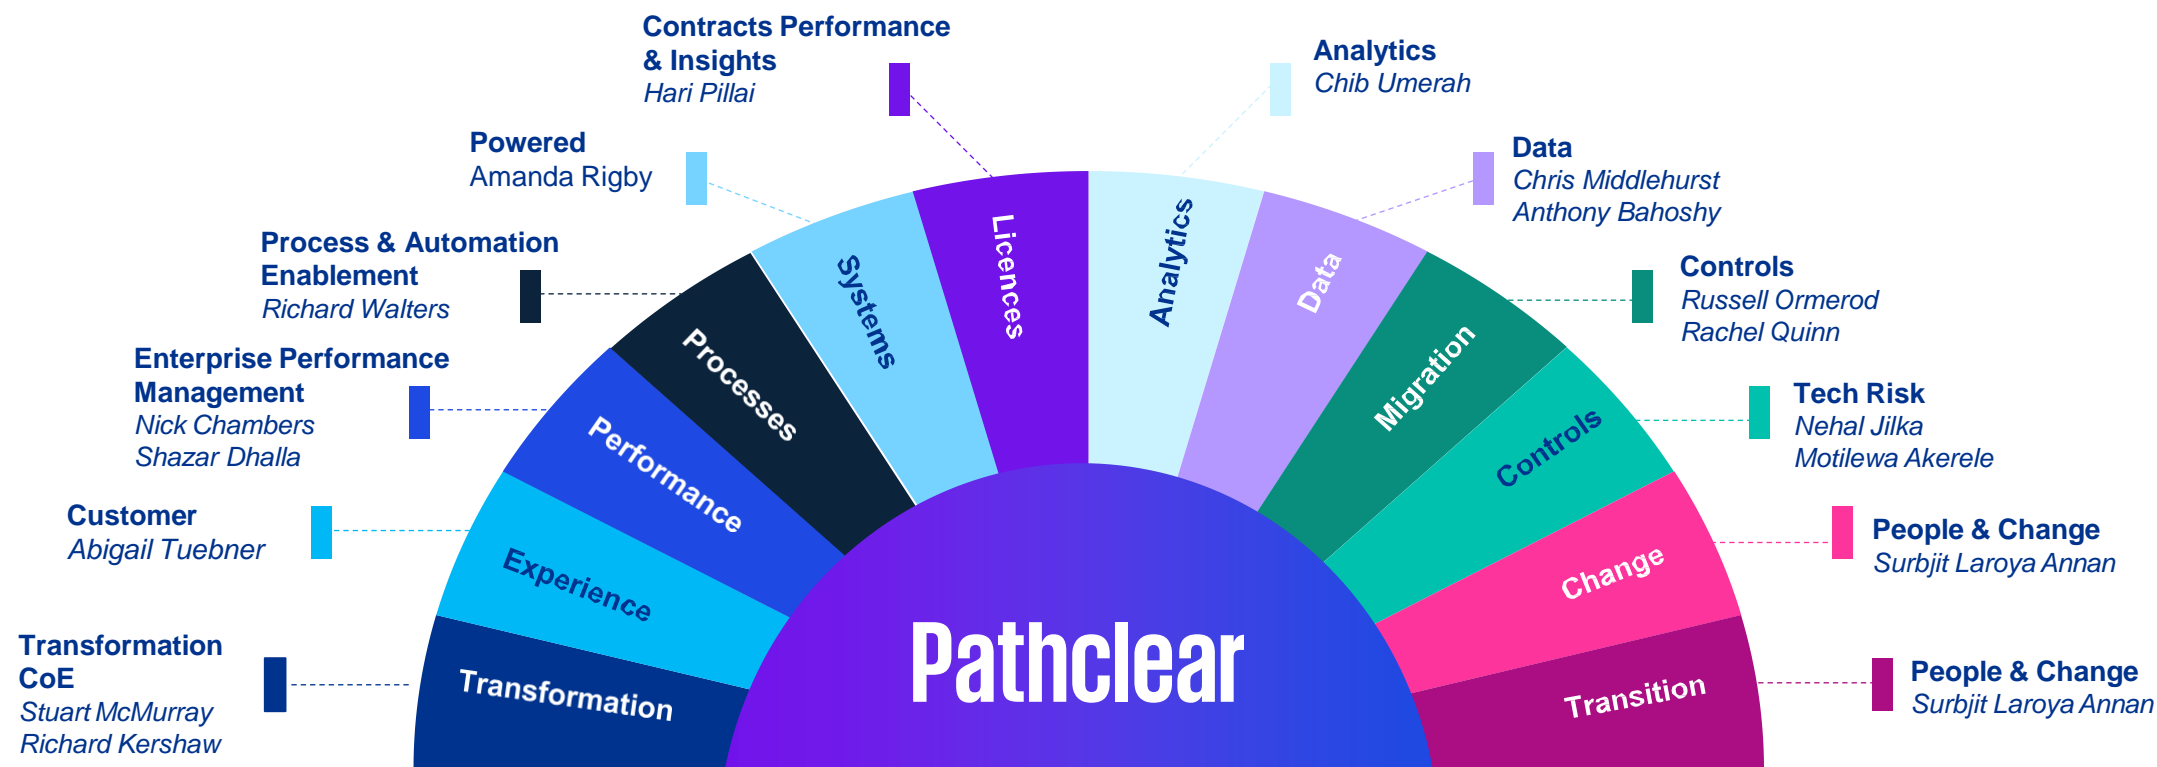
Contracts Performance & Insights
Hari Pillai

Analytics
Chib Umerah

Powered
Amanda Rigby

Data
Chris Middlehurst
Anthony Bahoshy

Process & Automation Enablement
Richard Walters

Controls
Russell Ormerod
Rachel Quinn

Enterprise Performance Management
Nick Chambers
Shazar Dhalla

Tech Risk
Nehal Jilka
Motilewa Akerele

Customer
Abigail Tuebner

People & Change
Surbjit Laroya Annan

Transformation CoE
Stuart McMurray
Richard Kershaw

People & Change
Surbjit Laroya Annan

Transformation
Experience
Performance
Processes
Systems
Licences
Analytics
Data
Migration
Controls
Change
Transition

Pathclear